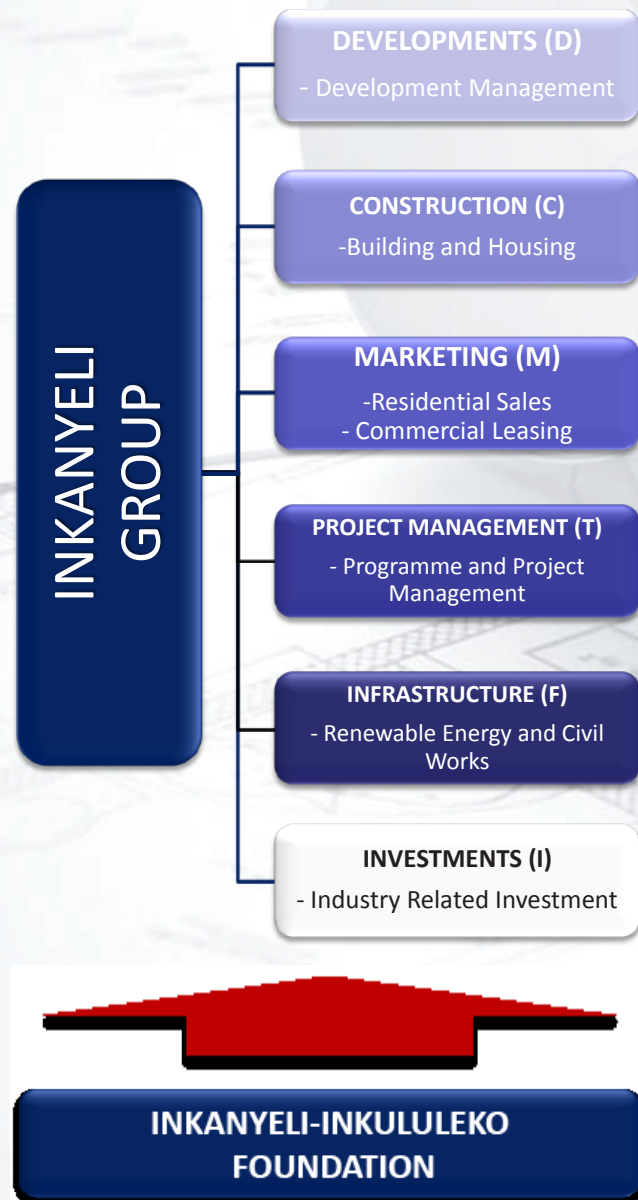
INKANYELI GROUP

DEVELOPMENTS (D)
- Development Management

CONSTRUCTION (C)
-Building and Housing

MARKETING (M)
-Residential Sales
- Commercial Leasing

PROJECT MANAGEMENT (T)
- Programme and Project Management

INFRASTRUCTURE (F)
- Renewable Energy and Civil Works

INVESTMENTS (I)
- Industry Related Investment

INKANYELI-INKULULEKO FOUNDATION